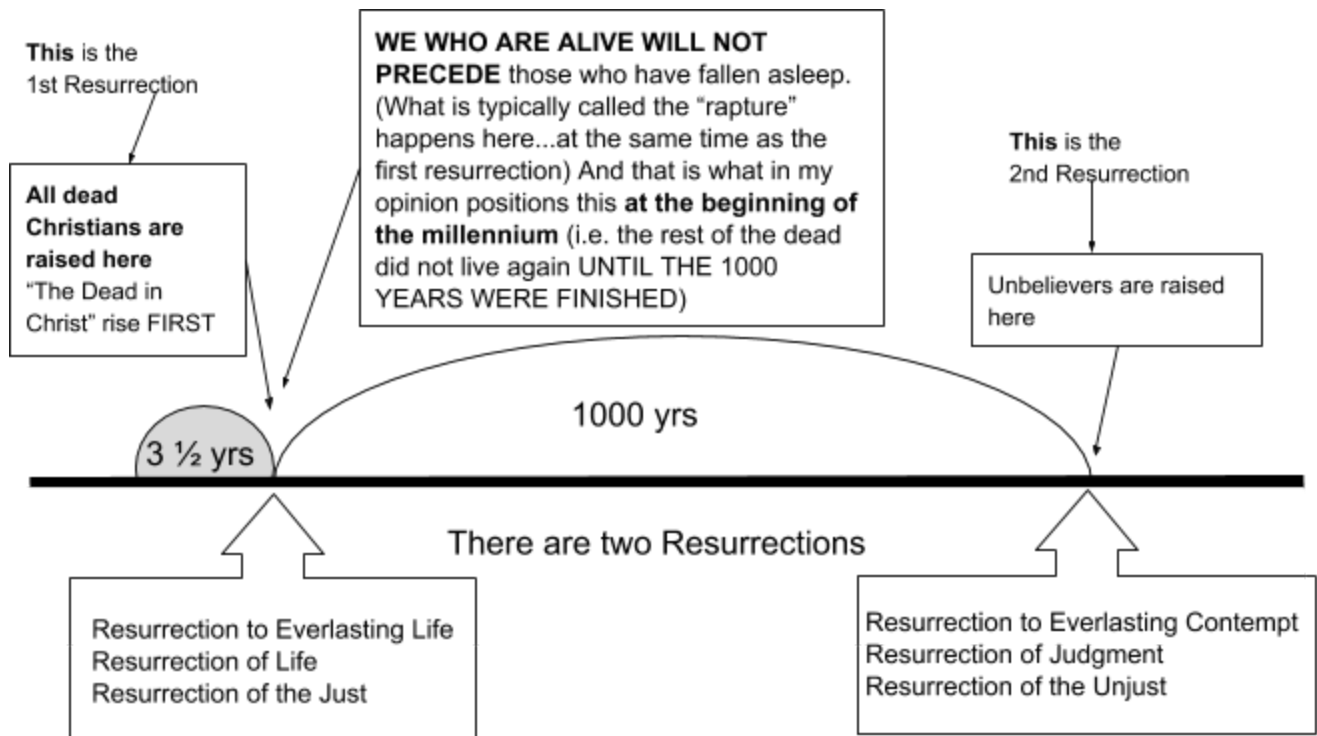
This is the 1st Resurrection

All dead Christians are raised here
"The Dead in Christ" rise FIRST

WE WHO ARE ALIVE WILL NOT PRECEDE those who have fallen asleep. (What is typically called the "rapture" happens here...at the same time as the first resurrection) And that is what in my opinion positions this at the beginning of the millennium (i.e. the rest of the dead did not live again UNTIL THE 1000 YEARS WERE FINISHED)

This is the 2nd Resurrection

Unbelievers are raised here

3 ½ yrs

1000 yrs

There are two Resurrections

Resurrection to Everlasting Life
Resurrection of Life
Resurrection of the Just

Resurrection to Everlasting Contempt
Resurrection of Judgment
Resurrection of the Unjust